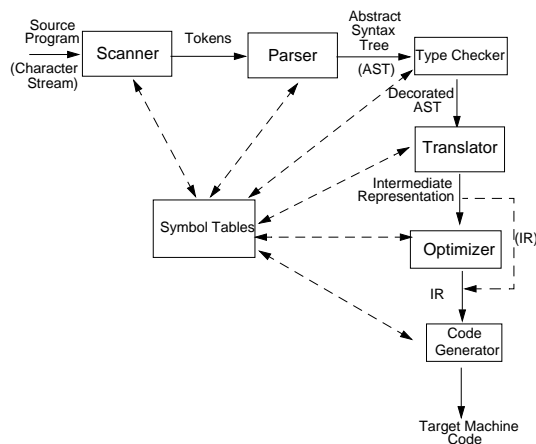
Source Program
(Character Stream)
Scanner
Tokens
Parser
Abstract Syntax Tree
(AST)
Type Checker
Decorated AST
Translator
Intermediate Representation
Symbol Tables
Optimizer
(IR)
IR
Code Generator
Target Machine Code